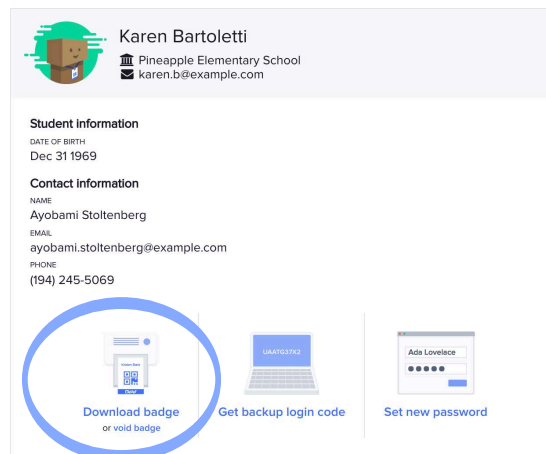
Karen Bartoletti
Pineapple Elementary School
karen.b@example.com

Student information
DATE OF BIRTH
Dec 31 1969

Contact information
NAME
Ayobami Stoltenberg
EMAIL
ayobami.stoltenberg@example.com
PHONE
(194) 245-5069

Download badge
or void badge

UAATG37X2
Get backup login code

Ada Lovelace
●●●●●
Set new password